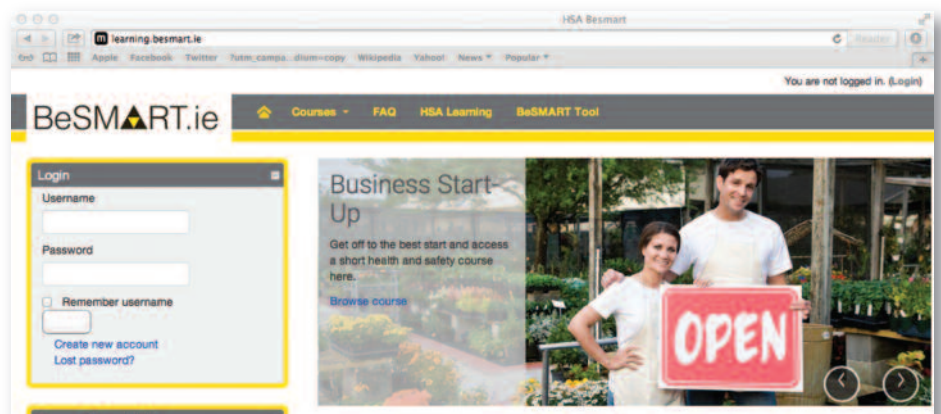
HSA Besmart

learning.besmart.ie

Reader

Apple Facebook Twitter ?utm_campa...dium=copy Wikipedia Yahoo! News ▾ Popular ▾

You are not logged in. (Login)

BeSMART.ie

Courses ▾ FAQ HSA Learning BeSMART Tool

Login

Username

Password

Remember username

Create new account

Lost password?

Business Start-Up

Get off to the best start and access a short health and safety course here.

Browse course

OPEN